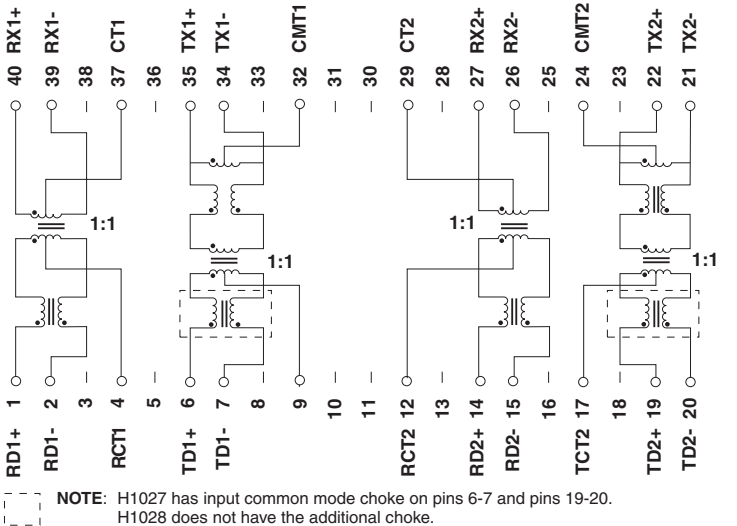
RX1+ 40
RX1- 39
38
CT1 37
36
TX1+ 35
TX1- 34
33
CMT1 32
31
30
CT2 29
28
RX2+ 27
RX2- 26
25
CMT2 24
23
TX2+ 22
TX2- 21

1:1
1:1
1:1
1:1

1 RD1+
2 RD1-
3
4 RCT1
5
6 TD1+
7 TD1-
8
9
10
11
12 RCT2
13
14 RD2+
15 RD2-
16
17 TCT2
18
19 TD2+
20 TD2-

NOTE: H1027 has input common mode choke on pins 6-7 and pins 19-20. H1028 does not have the additional choke.